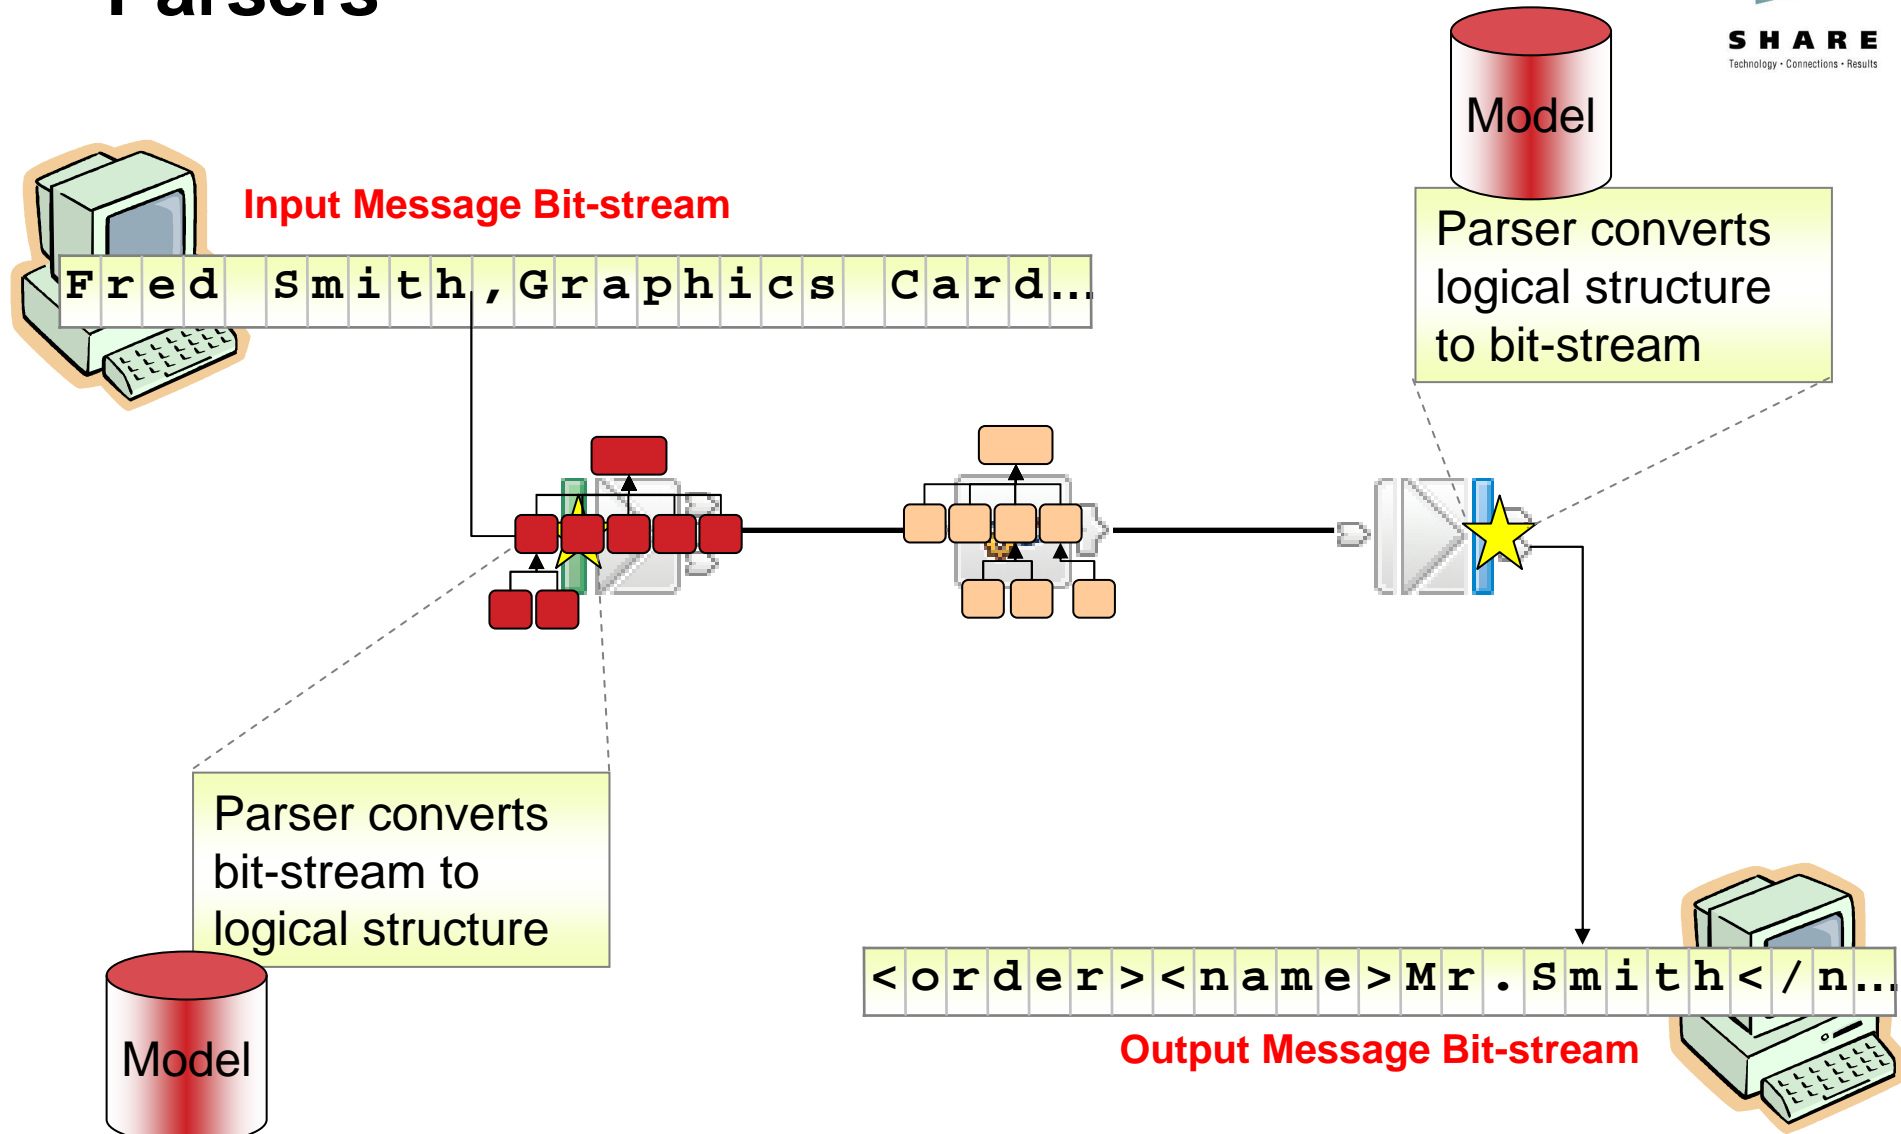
Parsers

SHARE
Technology • Connections • Results

Model

Input Message Bit-stream

Fred Smith,Graphics Card...

Parser converts logical structure to bit-stream

Parser converts bit-stream to logical structure

Model

<order><name>Mr.Smith</n...

Output Message Bit-stream